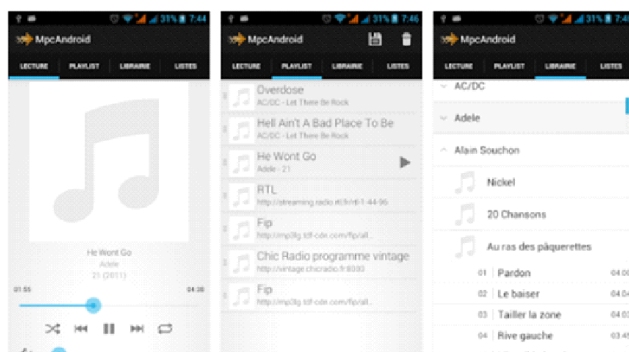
31% 7:44
MpcAndroid
LECTURE PLAYLIST LIBRAIRIE LISTES
He Wont Go
Adele
21 (2011)
01:55 04:38

31% 7:46
MpcAndroid
LECTURE PLAYLIST LIBRAIRIE LISTES
Overdose
AC/DC - Let There Be Rock
Hell Ain't A Bad Place To Be
AC/DC - Let There Be Rock
He Wont Go
Adele - 21
RTL
http://streaming.radio.rtl.fr/rtl-1-44-96
Fip
http://mp3lg.tdf-cdn.com/fip/all...
Chic Radio programme vintage
http://vintage.chicradio.fr:8000
Fip
http://mp3lg.tdf-cdn.com/fip/all...

31% 7:46
MpcAndroid
LECTURE PLAYLIST LIBRAIRIE LISTES
AC/DC
Adele
Alain Souchon
Nickel
20 Chansons
Au ras des pâquerettes
01 Pardon 04:0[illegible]
02 Le baiser 04:0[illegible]
03 Tailler la zone 04:0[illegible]
04 Rive gauche 03:4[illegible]